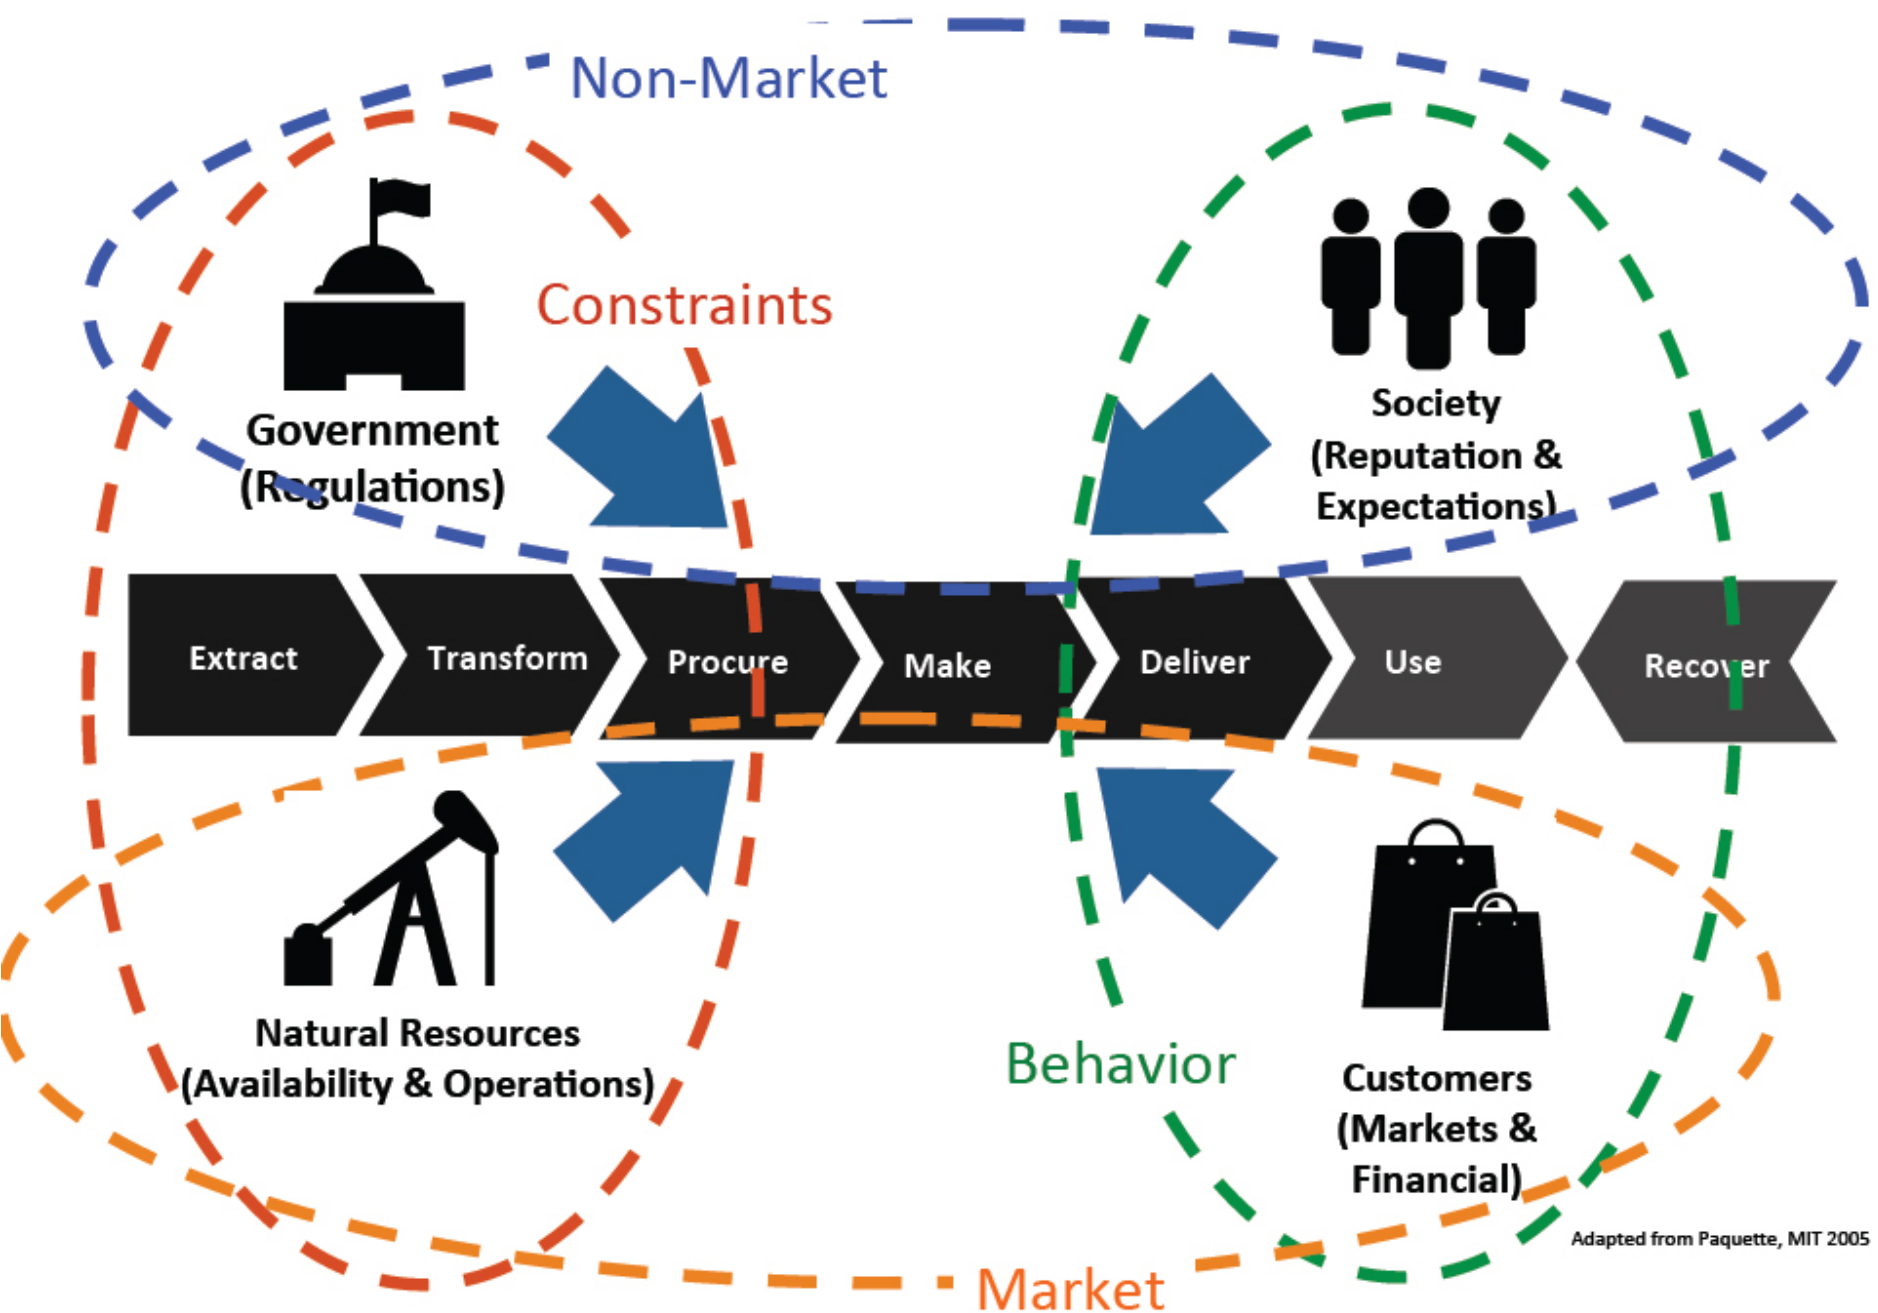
Non-Market

Constraints

Government (Regulations)

Society (Reputation & Expectations)

Extract

Transform

Procure

Make

Deliver

Use

Recover

Natural Resources (Availability & Operations)

Behavior

Customers (Markets & Financial)

Adapted from Paquette, MIT 2005

Market